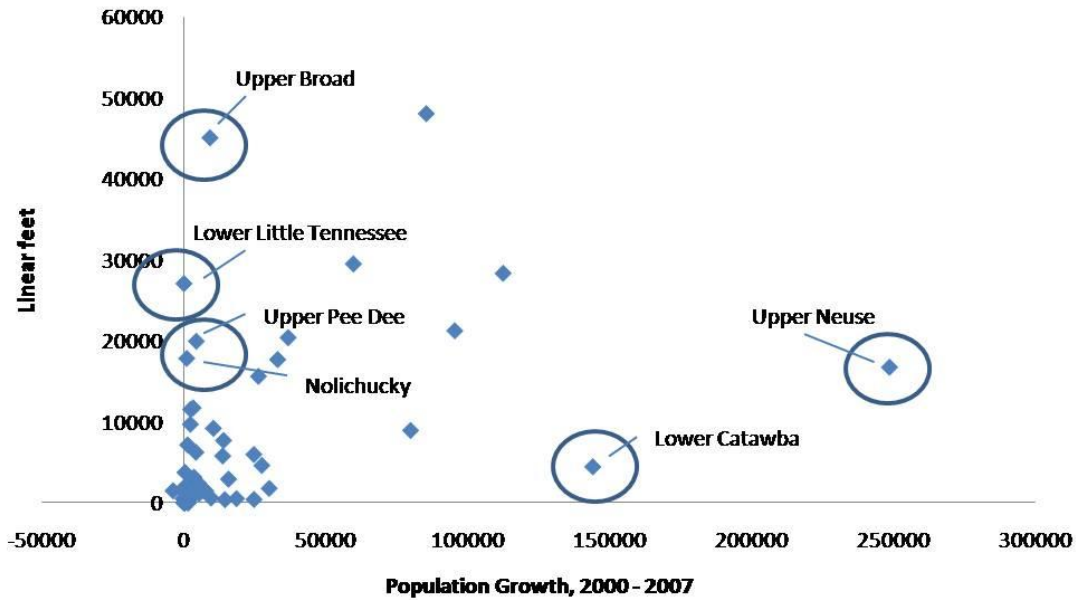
60000
50000
40000
30000
20000
10000
0
Linear feet
Upper Broad
Lower Little Tennessee
Upper Pee Dee
Nolichucky
Upper Neuse
Lower Catawba
-50000
0
50000
100000
150000
200000
250000
300000
Population Growth, 2000 - 2007